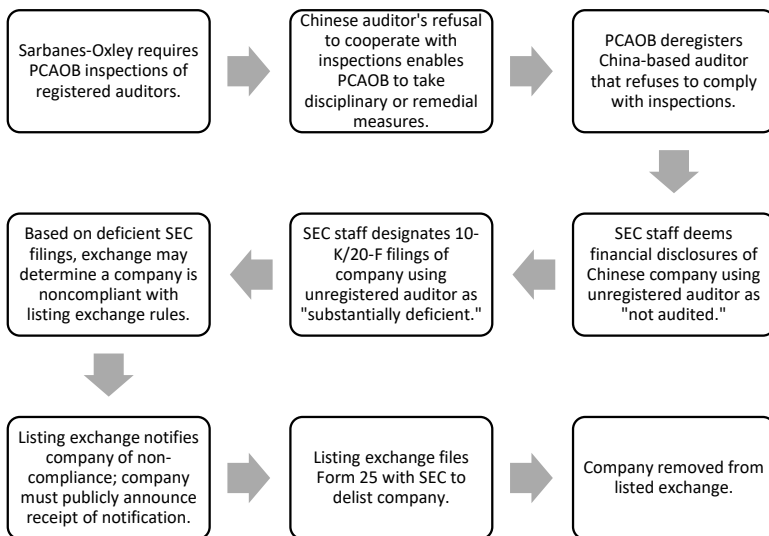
Sarbanes-Oxley requires PCAOB inspections of registered auditors.

Chinese auditor's refusal to cooperate with inspections enables PCAOB to take disciplinary or remedial measures.

PCAOB deregisters China-based auditor that refuses to comply with inspections.

SEC staff deems financial disclosures of Chinese company using unregistered auditor as "not audited."

SEC staff designates 10-K/20-F filings of company using unregistered auditor as "substantially deficient."

Based on deficient SEC filings, exchange may determine a company is noncompliant with listing exchange rules.

Listing exchange notifies company of non-compliance; company must publicly announce receipt of notification.

Listing exchange files Form 25 with SEC to delist company.

Company removed from listed exchange.